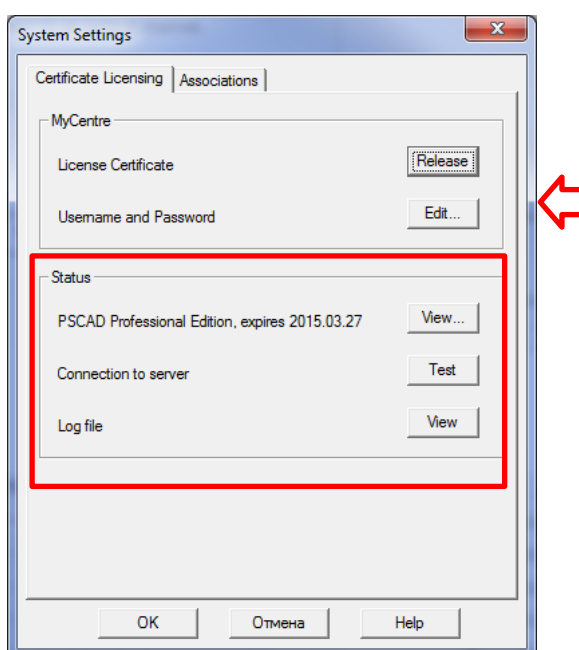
System Settings

Certificate Licensing | Associations

MyCentre

License Certificate Release

Username and Password Edit...

Status

PSCAD Professional Edition, expires 2015.03.27 View...

Connection to server Test

Log file View

OK Отмена Help